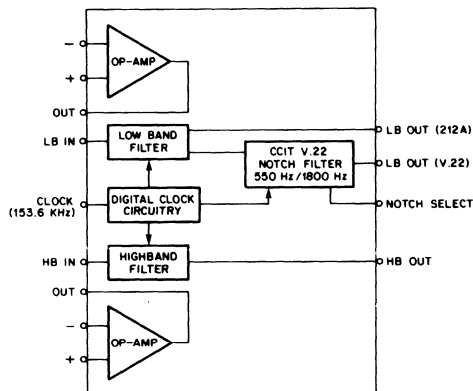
−
OP-AMP
+
OUT
LB IN
LOW BAND FILTER
LB OUT (212A)
CCIT V.22 NOTCH FILTER 550 Hz/1800 Hz
LB OUT (V.22)
CLOCK (153.6 KHz)
DIGITAL CLOCK CIRCUITRY
NOTCH SELECT
HB IN
HIGHBAND FILTER
HB OUT
OUT
−
OP-AMP
+